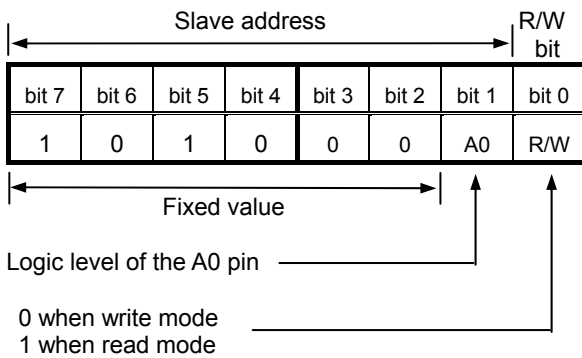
Slave address

R/W bit

| bit 7 | bit 6 | bit 5 | bit 4 | bit 3 | bit 2 | bit 1 | bit 0 |
|---|---|---|---|---|---|---|---|
| 1 | 0 | 1 | 0 | 0 | 0 | A0 | R/W |

Fixed value

Logic level of the A0 pin

0 when write mode
1 when read mode